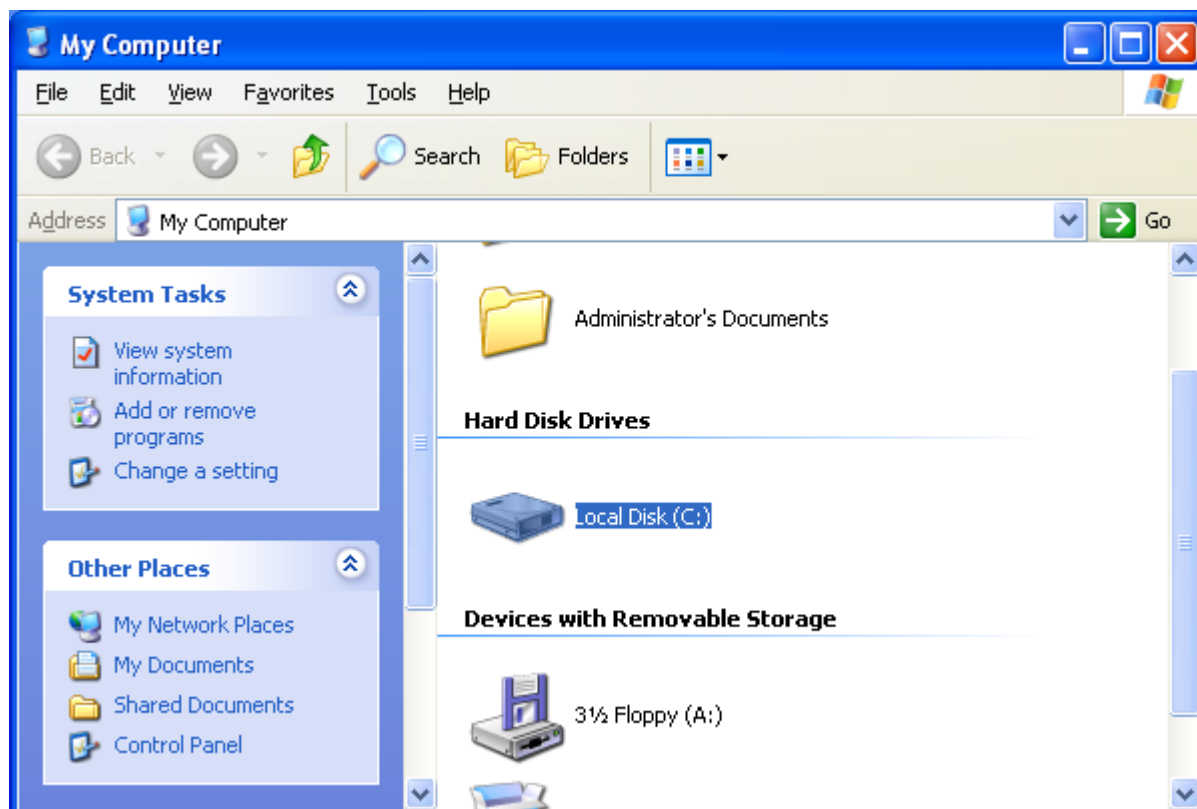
My Computer

File Edit View Favorites Tools Help

Back Search Folders

Address My Computer Go

System Tasks

View system information

Add or remove programs

Change a setting

Other Places

My Network Places

My Documents

Shared Documents

Control Panel

Administrator's Documents

Hard Disk Drives

Local Disk (C:)

Devices with Removable Storage

3½ Floppy (A:)